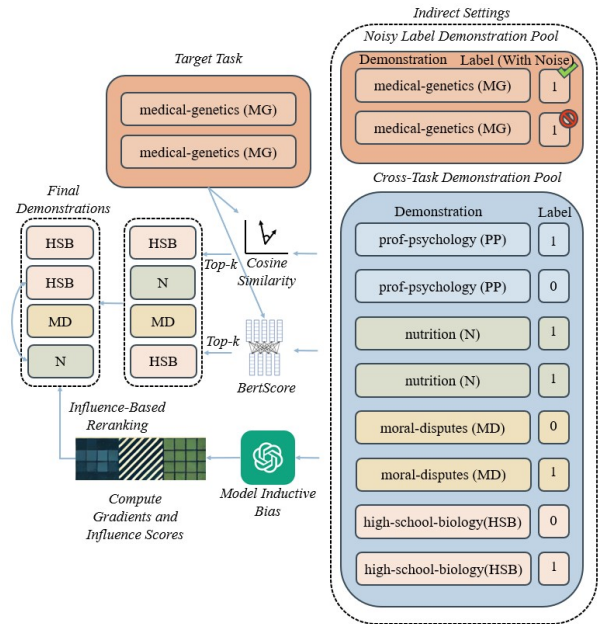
Indirect Settings

Noisy Label Demonstration Pool

Demonstration

Label (With Noise)

medical-genetics (MG)

1

medical-genetics (MG)

1

Target Task

medical-genetics (MG)

medical-genetics (MG)

Cross-Task Demonstration Pool

Demonstration

Label

prof-psychology (PP)

1

prof-psychology (PP)

0

nutrition (N)

1

nutrition (N)

1

moral-disputes (MD)

0

moral-disputes (MD)

1

high-school-biology(HSB)

0

high-school-biology(HSB)

1

Final Demonstrations

HSB

HSB

MD

N

HSB

N

MD

HSB

Top-k

Cosine Similarity

Top-k

BertScore

Influence-Based Reranking

Compute Gradients and Influence Scores

Model Inductive Bias